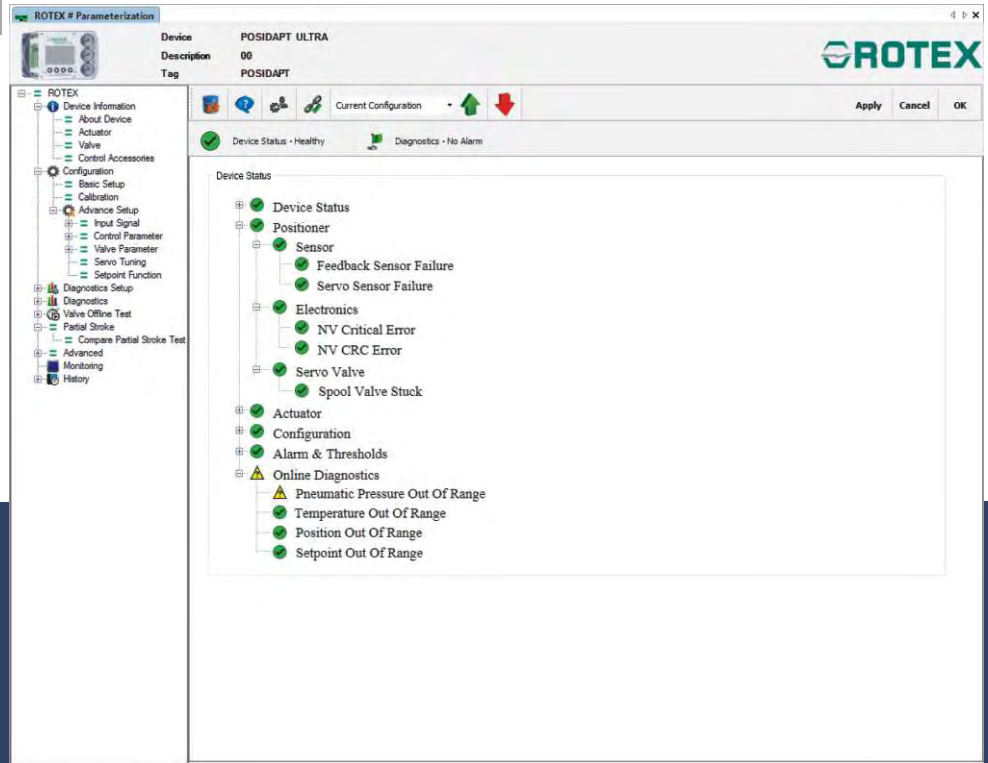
ROTEX # Parameterization

Device POSIDAPT ULTRA
Description 00
Tag POSIDAPT

ROTEX

ROTEX
Device Information
About Device
Actuator
Valve
Control Accessories
Configuration
Basic Setup
Calibration
Advance Setup
Input Signal
Control Parameter
Valve Parameter
Servo Tuning
Setpoint Function
Diagnostics Setup
Diagnostics
Valve Offline Test
Partial Stroke
Compare Partial Stroke Test
Advanced
Monitoring
History

Current Configuration

Apply Cancel OK

Device Status - Healthy
Diagnostics - No Alarm

Device Status

Device Status
Positioner
Sensor
Feedback Sensor Failure
Servo Sensor Failure
Electronics
NV Critical Error
NV CRC Error
Servo Valve
Spool Valve Stuck
Actuator
Configuration
Alarm & Thresholds
Online Diagnostics
Pneumatic Pressure Out Of Range
Temperature Out Of Range
Position Out Of Range
Setpoint Out Of Range